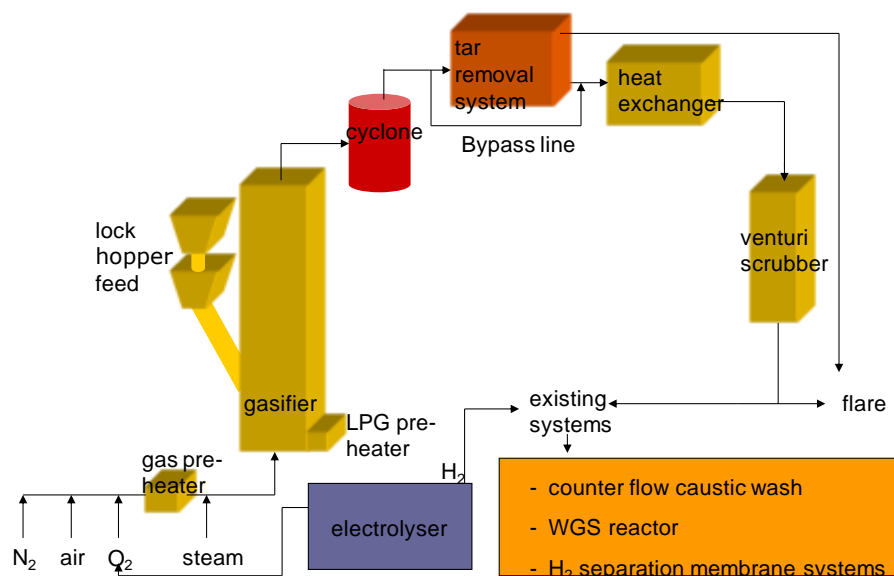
tar removal system

heat exchanger

cyclone

Bypass line

lock hopper feed

venturi scrubber

gasifier

LPG preheater

existing systems

flare

gas preheater

$H_2$

electrolyser

- counter flow caustic wash

- WGS reactor

- $H_2$ separation membrane systems

$N_2$ air $O_2$ steam